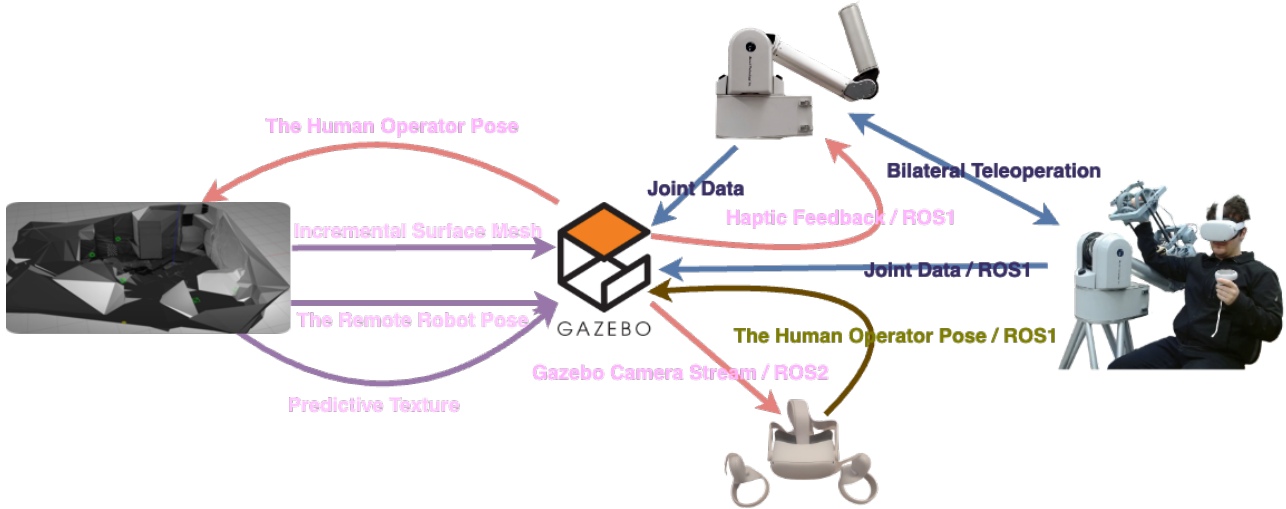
The Human Operator Pose

Joint Data

Bilateral Teleoperation

Haptic Feedback / ROS1

Incremental Surface Mesh

Joint Data / ROS1

GAZEBO

The Remote Robot Pose

The Human Operator Pose / ROS1

Gazebo Camera Stream / ROS2

Predictive Texture